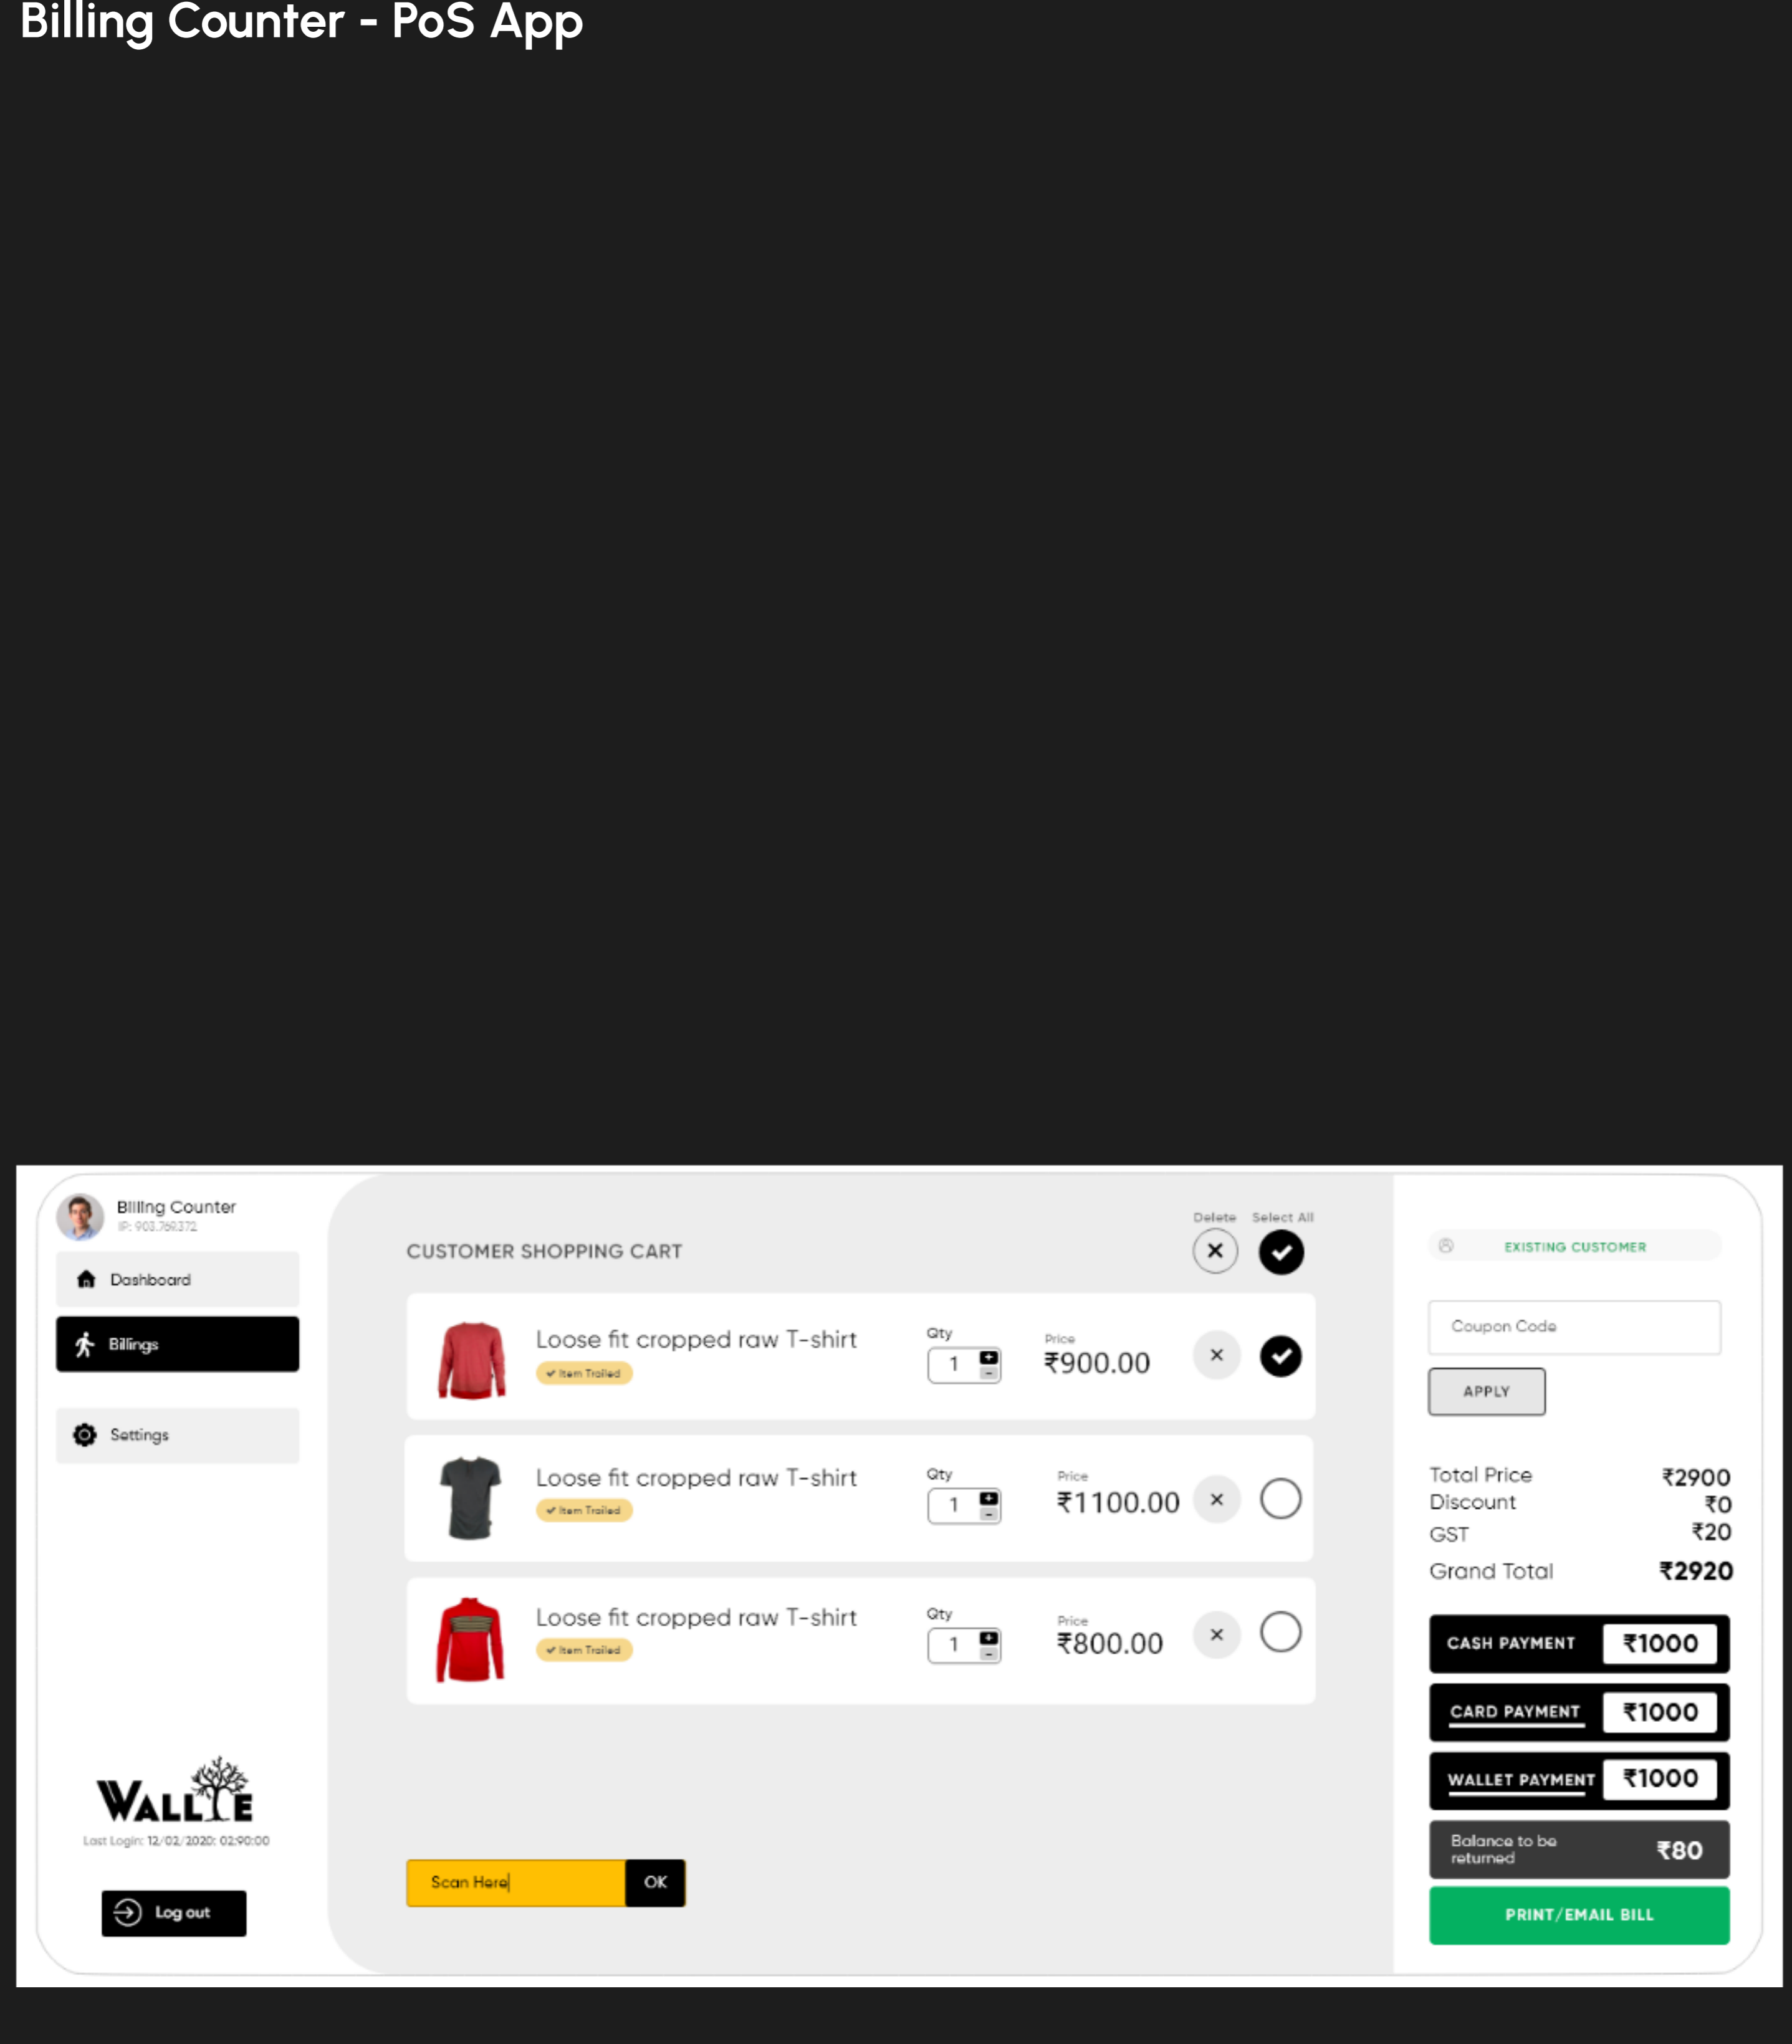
Billing Counter - PoS App

Billing Counter
IP: 903.769.372

Dashboard

Billings

Settings

WALLIE
Last Login: 12/02/2020: 02:90:00

Log out

CUSTOMER SHOPPING CART

Delete Select All

Loose fit cropped raw T-shirt
✔ Item Trailed
Qty
1
Price
₹900.00

Loose fit cropped raw T-shirt
✔ Item Trailed
Qty
1
Price
₹1100.00

Loose fit cropped raw T-shirt
✔ Item Trailed
Qty
1
Price
₹800.00

Scan Here
OK

EXISTING CUSTOMER

Coupon Code

APPLY

| Total Price | ₹2900 |
|---|---|
| Discount | ₹0 |
| GST | ₹20 |
| Grand Total | ₹2920 |

CASH PAYMENT ₹1000

CARD PAYMENT ₹1000

WALLET PAYMENT ₹1000

Balance to be returned ₹80

PRINT/EMAIL BILL